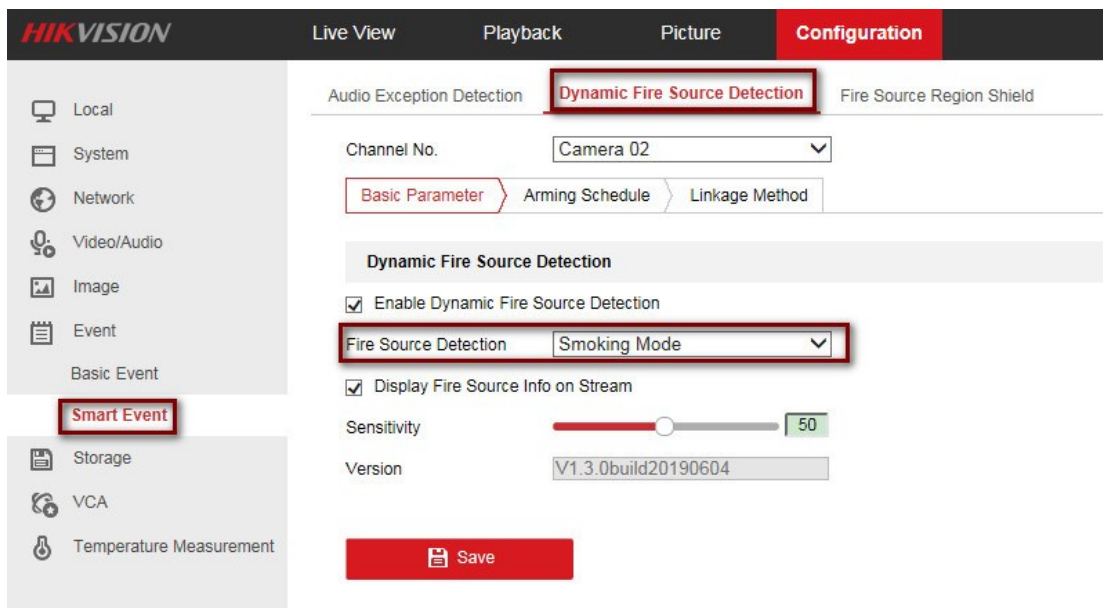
HIKVISION

Live View
Playback
Picture
Configuration

Local
System
Network
Video/Audio
Image
Event
Basic Event
Smart Event
Storage
VCA
Temperature Measurement

Audio Exception Detection
Dynamic Fire Source Detection
Fire Source Region Shield

Channel No.
Camera 02

Basic Parameter
Arming Schedule
Linkage Method

Dynamic Fire Source Detection

Enable Dynamic Fire Source Detection

Fire Source Detection
Smoking Mode

Display Fire Source Info on Stream

Sensitivity
50

Version
V1.3.0build20190604

Save